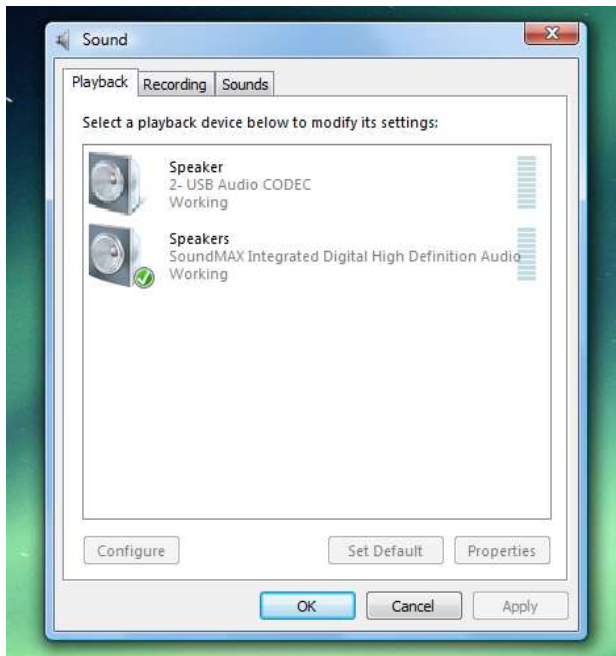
Sound

Playback | Recording | Sounds

Select a playback device below to modify its settings:

Speaker
2- USB Audio CODEC
Working

Speakers
SoundMAX Integrated Digital High Definition Audio
Working

Configure

Set Default

Properties

OK

Cancel

Apply